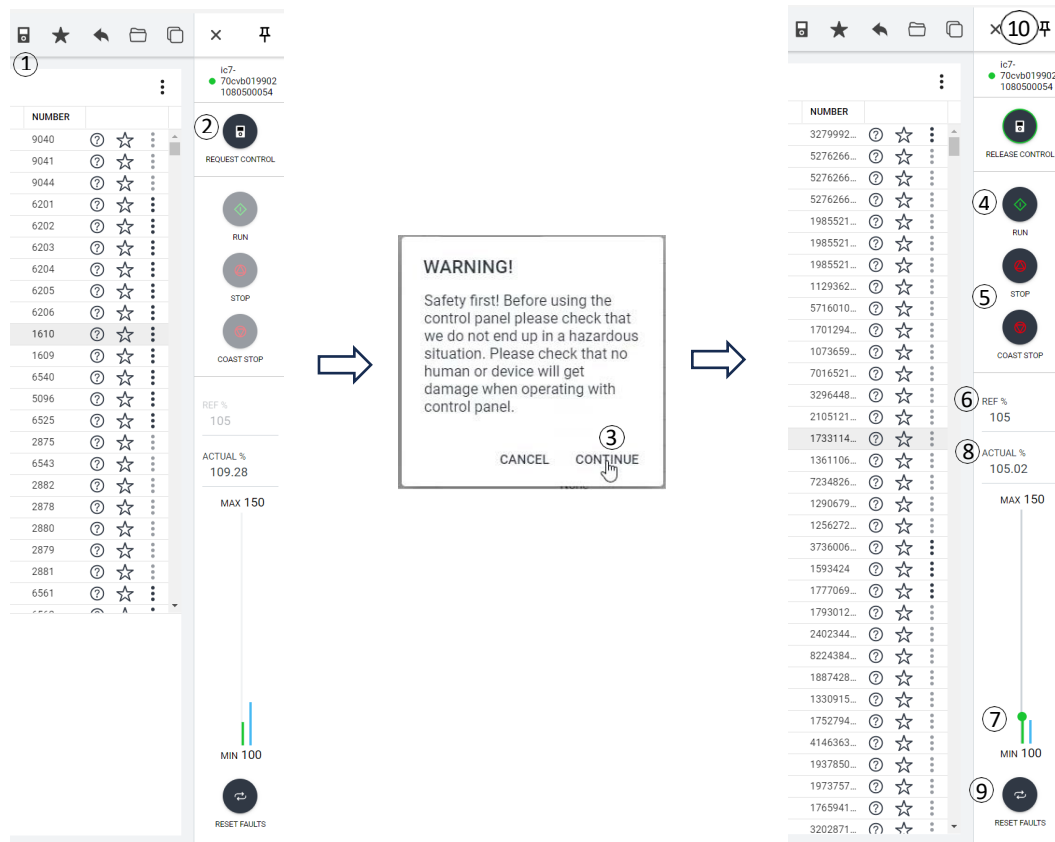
1

NUMBER
9040
9041
9044
6201
6202
6203
6204
6205
6206
1610
1609
6540
5096
6525
2875
6543
2882
2878
2880
2879
2881
6561

ic7-70cvb019902 1080500054

2 REQUEST CONTROL

RUN

STOP

COAST STOP

REF %
105

ACTUAL %
109.28

MAX 150

MIN 100

RESET FAULTS

WARNING!

Safety first! Before using the control panel please check that we do not end up in a hazardous situation. Please check that no human or device will get damage when operating with control panel.

CANCEL 3 CONTINUE

10

ic7-70cvb019902 1080500054

NUMBER
3279992...
5276266...
5276266...
5276266...
1985521...
1985521...
1985521...
1129362...
5716010...
1701294...
1073659...
7016521...
3296448...
2105121...
1733114...
1361106...
7234826...
1290679...
1256272...
3736006...
1593424
1777069...
1793012...
2402344...
8224384...
1887428...
1330915...
1752794...
4146363...
1937850...
1973757...
1765941...
3202871...

RELEASE CONTROL

4 RUN

5 STOP

COAST STOP

6 REF %
105

8 ACTUAL %
105.02

MAX 150

7

MIN 100

9 RESET FAULTS